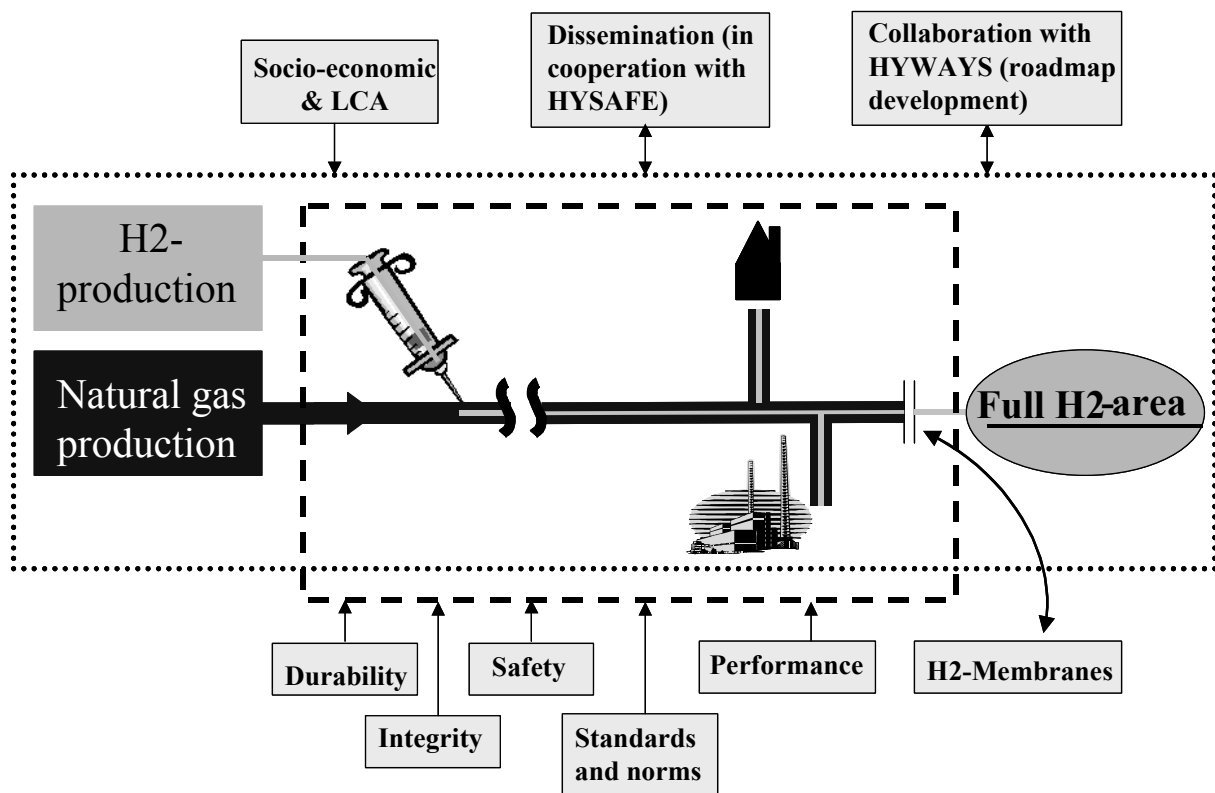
Socio-economic & LCA

Dissemination (in cooperation with HYSAFE)

Collaboration with HYWAYS (roadmap development)

H2-production

Natural gas production

Full H2-area

Durability

Integrity

Safety

Standards and norms

Performance

H2-Membranes